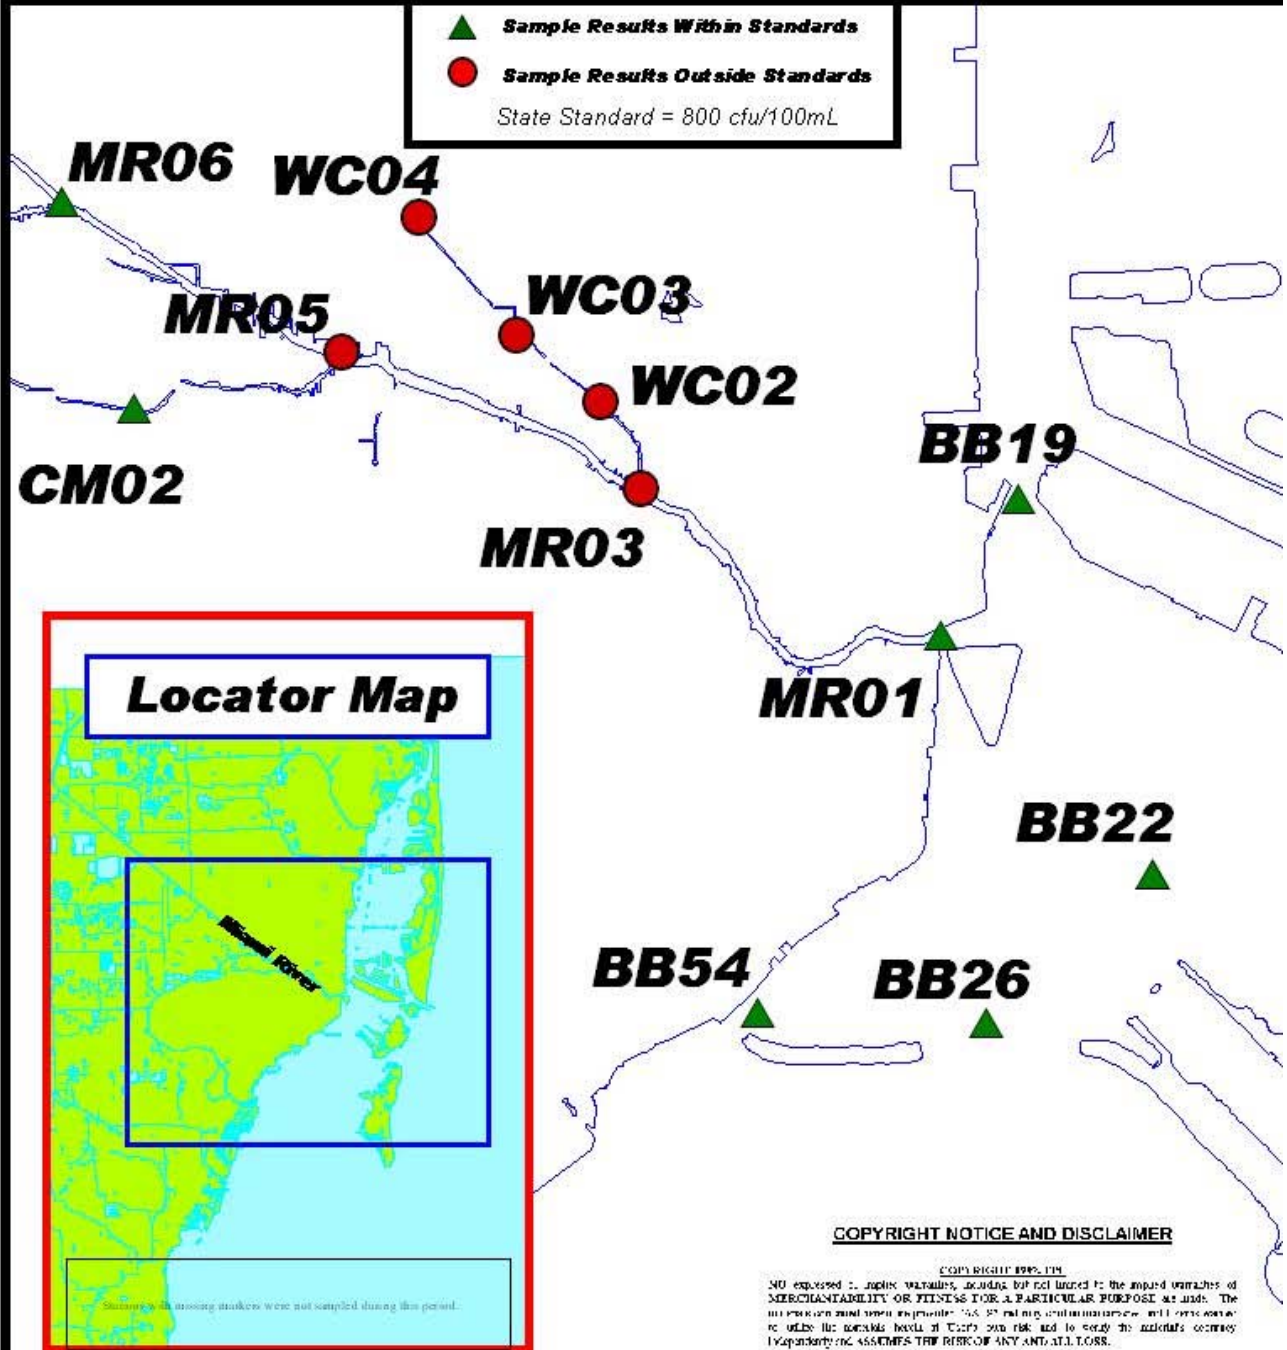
Sample Results Within Standards
Sample Results Outside Standards
State Standard = 800 cfu/100mL

MR06
WC04
WC03
MR05
WC02
CM02
BB19
MR03
MR01
BB22
BB54
BB26

Locator Map

Miami River

Stations with missing markers were not sampled during this period.

COPYRIGHT NOTICE AND DISCLAIMER

COPYRIGHT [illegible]

NO expressed or implied warranties, including but not limited to the implied warranties of MERCHANTABILITY OR FITNESS FOR A PARTICULAR PURPOSE are made. The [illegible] to utilize the materials herein at User's own risk and to verify the materials accuracy independently and ASSUMES THE RISK OF ANY AND ALL LOSS.